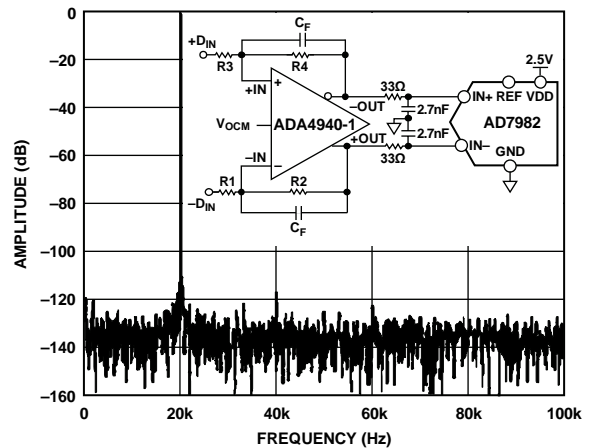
0
–20
–40
–60
–80
–100
–120
–140
–160
AMPLITUDE (dB)
0
20k
40k
60k
80k
100k
FREQUENCY (Hz)
$C_F$
$+D_{IN}$
R3
R4
+IN
+
$V_{OCM}$
ADA4940-1
–IN
–
R1
R2
$–D_{IN}$
$C_F$
–OUT
+OUT
33Ω
33Ω
2.7nF
2.7nF
IN+
REF
VDD
2.5V
AD7982
IN–
GND